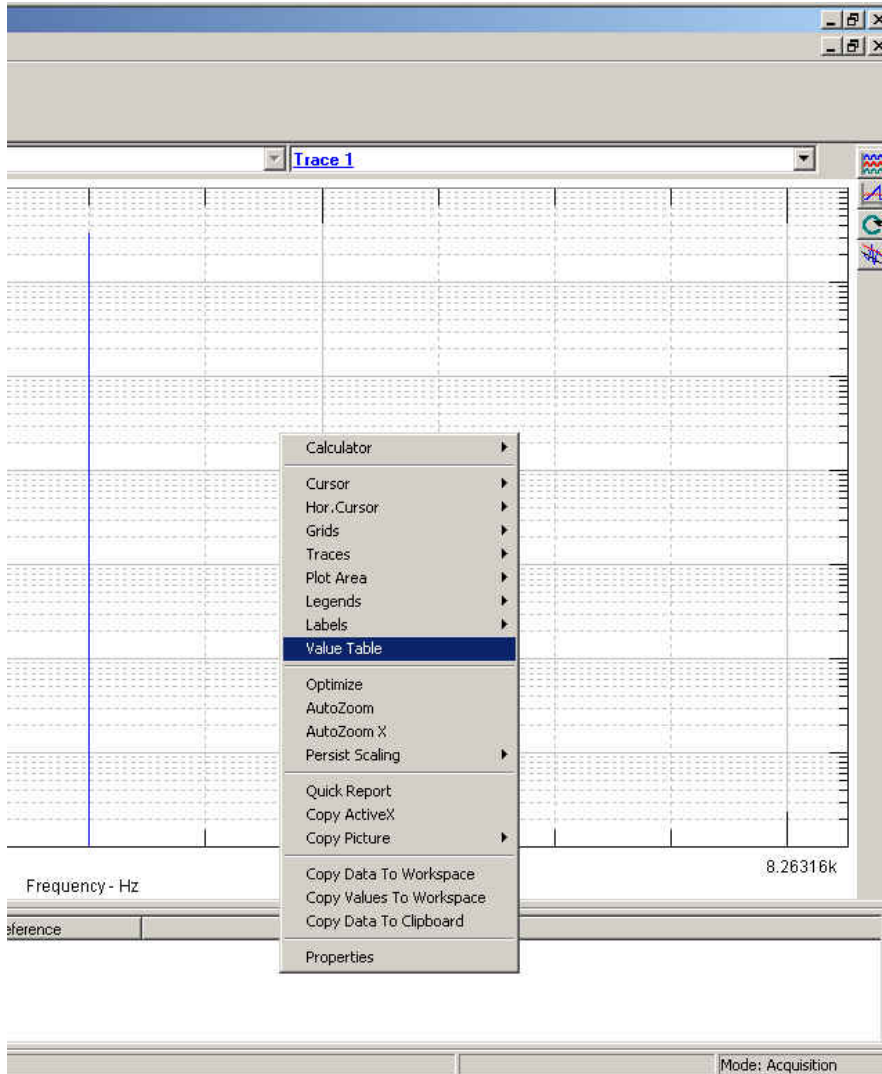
Trace 1

Calculator
Cursor
Hor.Cursor
Grids
Traces
Plot Area
Legends
Labels
Value Table
Optimize
AutoZoom
AutoZoom X
Persist Scaling
Quick Report
Copy ActiveX
Copy Picture
Copy Data To Workspace
Copy Values To Workspace
Copy Data To Clipboard
Properties

8.26316k

Frequency - Hz

eference

Mode: Acquisition